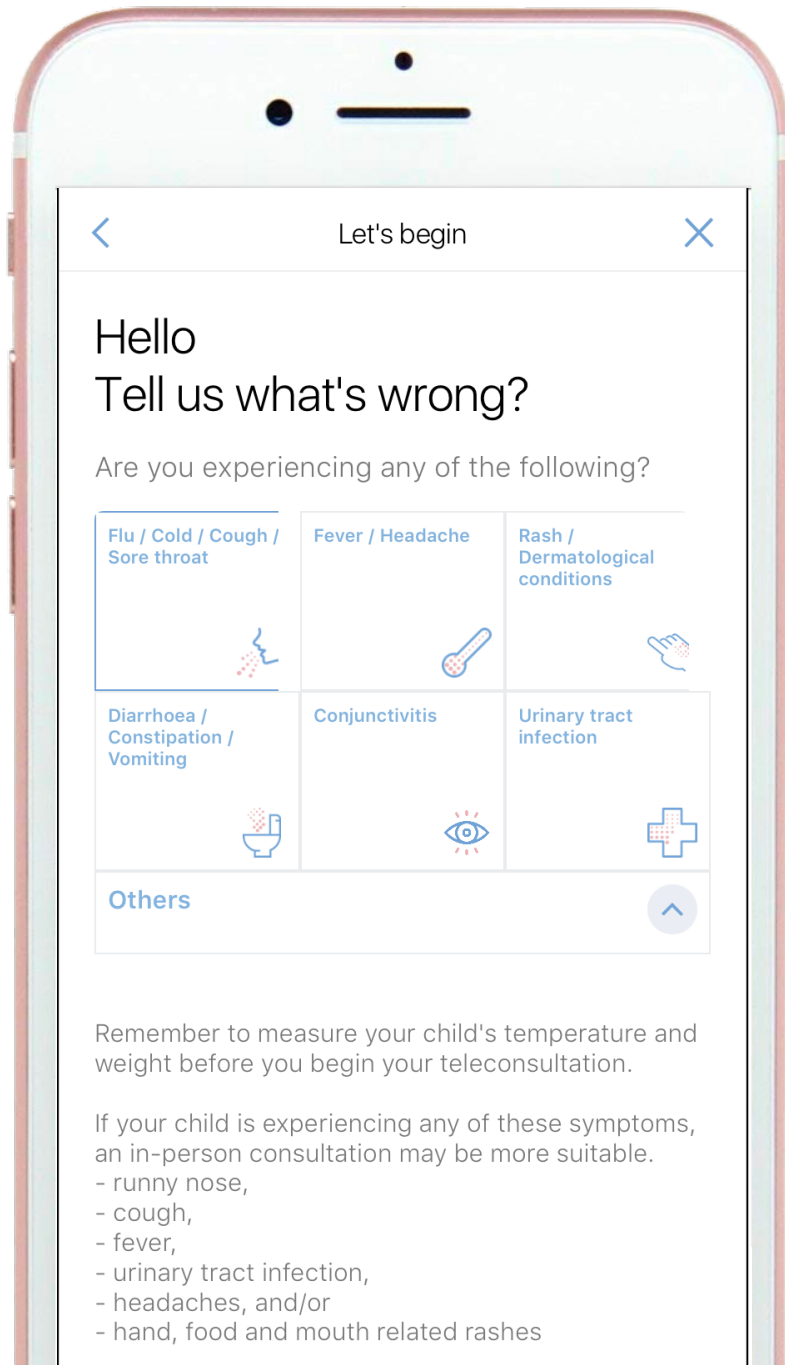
Let's begin

Hello
Tell us what's wrong?

Are you experiencing any of the following?

Flu / Cold / Cough / Sore throat

Fever / Headache

Rash / Dermatological conditions

Diarrhoea / Constipation / Vomiting

Conjunctivitis

Urinary tract infection

Others

Remember to measure your child's temperature and weight before you begin your teleconsultation.

If your child is experiencing any of these symptoms, an in-person consultation may be more suitable.
- runny nose,
- cough,
- fever,
- urinary tract infection,
- headaches, and/or
- hand, food and mouth related rashes